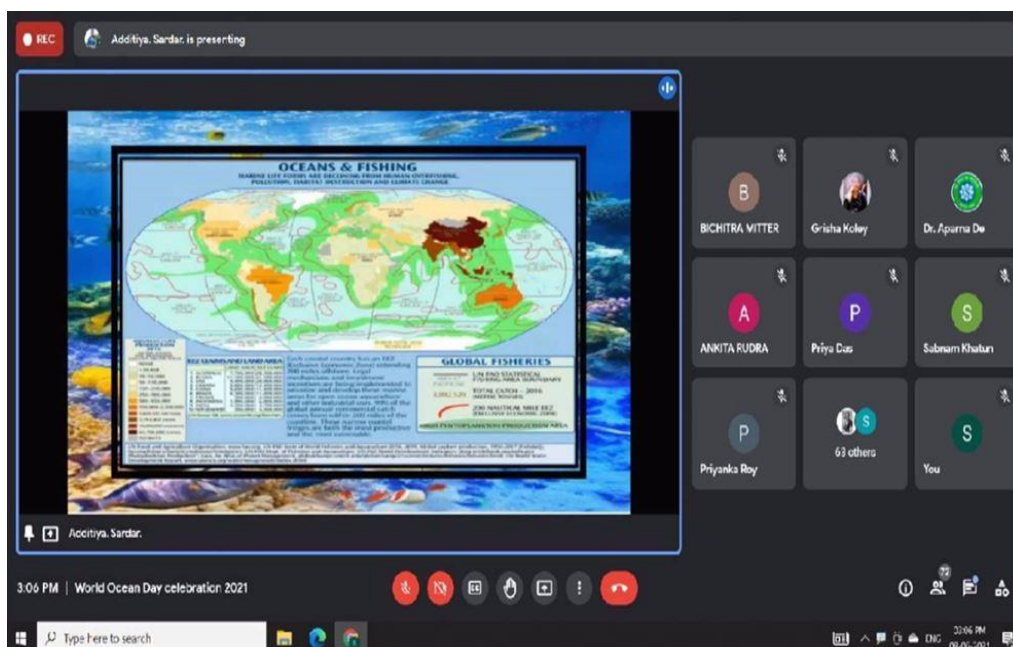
REC

Additiya. Sardar. is presenting

OCEANS & FISHING

MARINE LIFE FORMS ARE DECLINING FROM HUMAN OVERFISHING, POLLUTION, HABITAT DESTRUCTION AND CLIMATE CHANGE

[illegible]

GLOBAL FISHERIES

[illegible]

Additiya. Sardar.

B
BICHITRA MITTER

Grisha Koley

Dr. Aparna De

A
ANKITA RUDRA

P
Priya Das

S
Sabnam Khatun

P
Priyanka Roy

63 others

S
You

3:06 PM | World Ocean Day celebration 2021

72

Type here to search

ENG

3:06 PM
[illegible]